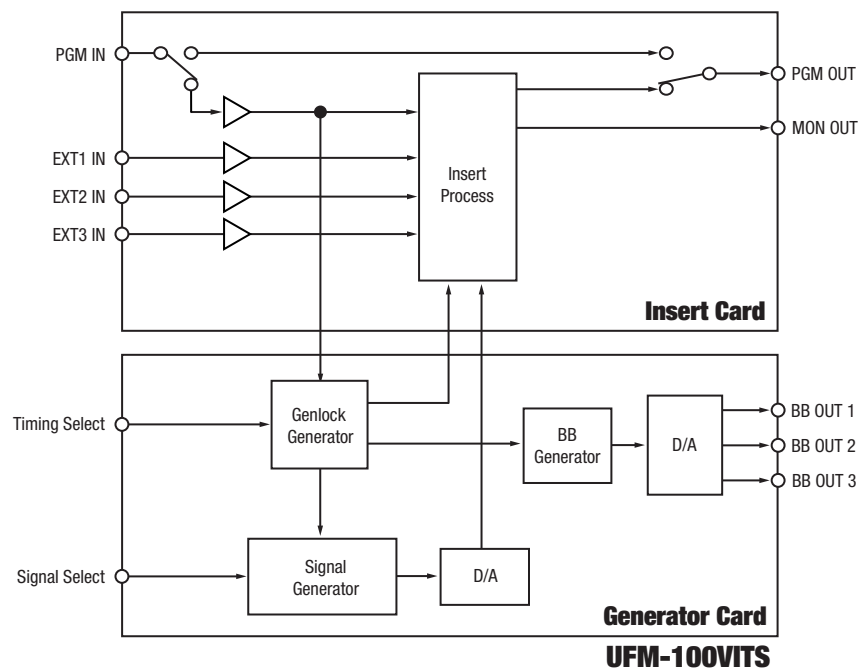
PGM IN

EXT1 IN

EXT2 IN

EXT3 IN

Insert Process

PGM OUT

MON OUT

Insert Card

Timing Select

Genlock Generator

BB Generator

D/A

BB OUT 1

BB OUT 2

BB OUT 3

Signal Select

Signal Generator

D/A

Generator Card

UFM-100VITS